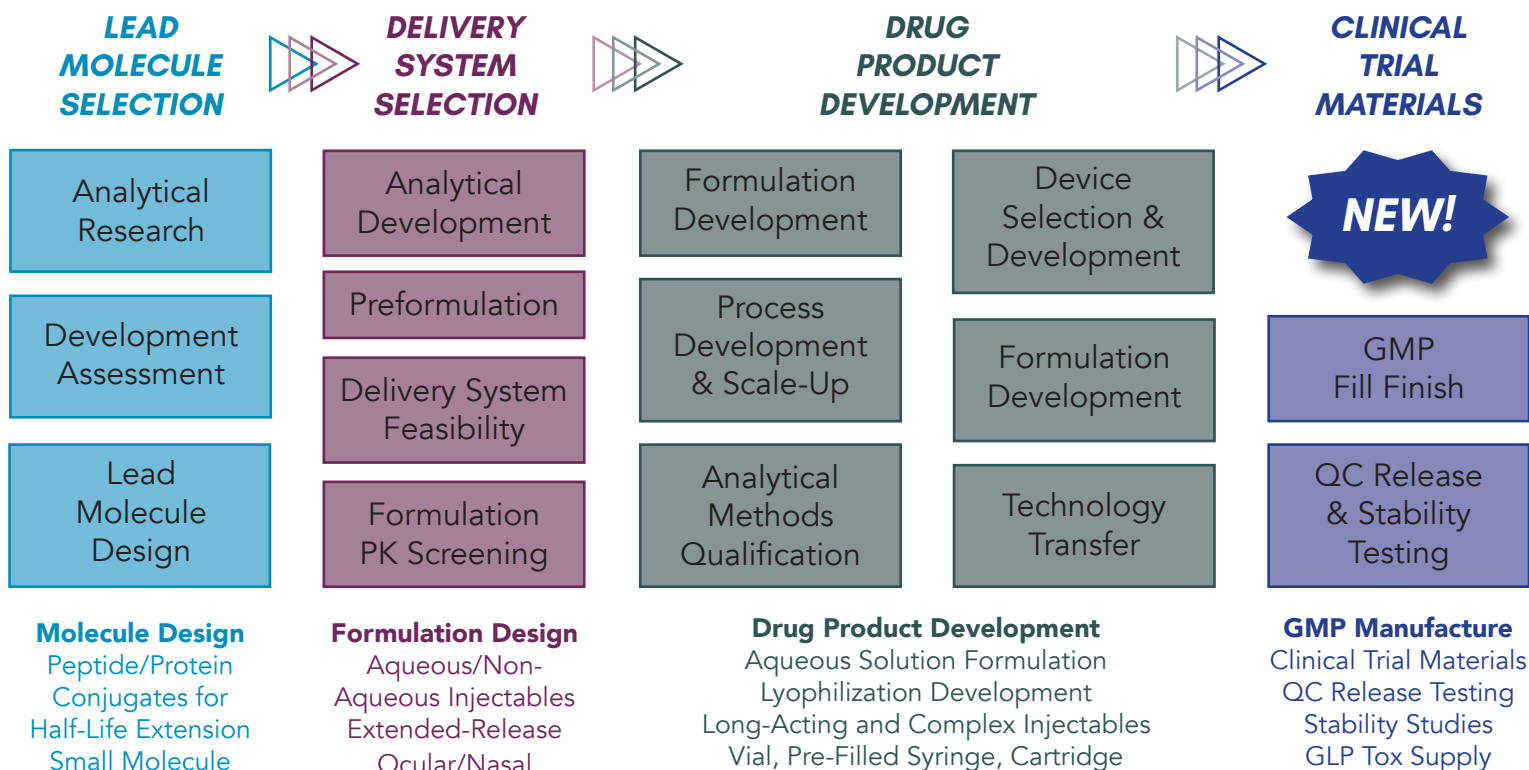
LEAD MOLECULE SELECTION

Analytical Research

Development Assessment

Lead Molecule Design

Molecule Design
Peptide/Protein Conjugates for Half-Life Extension
Small Molecule

DELIVERY SYSTEM SELECTION

Analytical Development

Preformulation

Delivery System Feasibility

Formulation PK Screening

Formulation Design
Aqueous/Non-Aqueous Injectables
Extended-Release
Ocular/Nasal

DRUG PRODUCT DEVELOPMENT

Formulation Development

Process Development & Scale-Up

Analytical Methods Qualification

Device Selection & Development

Formulation Development

Technology Transfer

Drug Product Development
Aqueous Solution Formulation
Lyophilization Development
Long-Acting and Complex Injectables
Vial, Pre-Filled Syringe, Cartridge

CLINICAL TRIAL MATERIALS

NEW!

GMP Fill Finish

QC Release & Stability Testing

GMP Manufacture
Clinical Trial Materials
QC Release Testing
Stability Studies
GLP Tox Supply